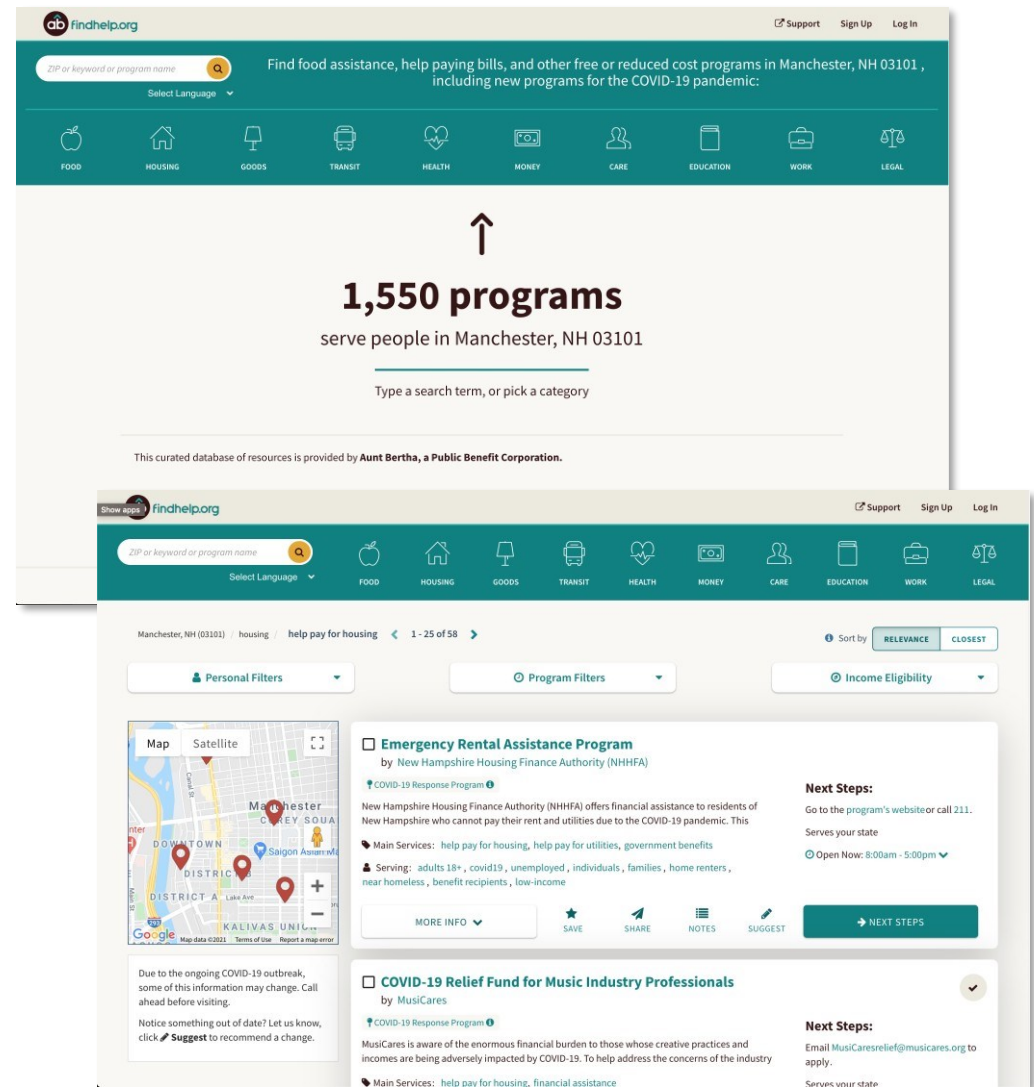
ab findhelp.org

Support Sign Up Log In

ZIP or keyword or program name

Select Language

Find food assistance, help paying bills, and other free or reduced cost programs in Manchester, NH 03101 , including new programs for the COVID-19 pandemic:

FOOD HOUSING GOODS TRANSIT HEALTH MONEY CARE EDUCATION WORK LEGAL

↑

1,550 programs

serve people in Manchester, NH 03101

Type a search term, or pick a category

This curated database of resources is provided by **Aunt Bertha, a Public Benefit Corporation.**

Show apps findhelp.org

Support Sign Up Log In

ZIP or keyword or program name

Select Language

FOOD HOUSING GOODS TRANSIT HEALTH MONEY CARE EDUCATION WORK LEGAL

Manchester, NH (03101) / housing / help pay for housing 1 - 25 of 58

Sort by RELEVANCE CLOSEST

Personal Filters

Program Filters

Income Eligibility

Map Satellite

Manchester

CEREY SQUA

DOWNTOWN

DISTRICT

DISTRICT A

Saigon Asian M

Lake Ave

KALIVAS UNION

Google Map data ©2021 Terms of Use Report a map error

Emergency Rental Assistance Program

by New Hampshire Housing Finance Authority (NHHFA)

COVID-19 Response Program

New Hampshire Housing Finance Authority (NHHFA) offers financial assistance to residents of New Hampshire who cannot pay their rent and utilities due to the COVID-19 pandemic. This

Main Services: help pay for housing, help pay for utilities, government benefits

Serving: adults 18+, covid19, unemployed, individuals, families, home renters, near homeless, benefit recipients, low-income

Next Steps:

Go to the program's websiteor call 211.

Serves your state

Open Now: 8:00am - 5:00pm

MORE INFO

SAVE SHARE NOTES SUGGEST

NEXT STEPS

Due to the ongoing COVID-19 outbreak, some of this information may change. Call ahead before visiting.

Notice something out of date? Let us know, click Suggest to recommend a change.

COVID-19 Relief Fund for Music Industry Professionals

by MusiCares

COVID-19 Response Program

MusiCares is aware of the enormous financial burden to those whose creative practices and incomes are being adversely impacted by COVID-19. To help address the concerns of the industry

Main Services: help pay for housing, financial assistance

Next Steps:

Email MusiCaresrelief@musicares.org to apply.

Serves your state